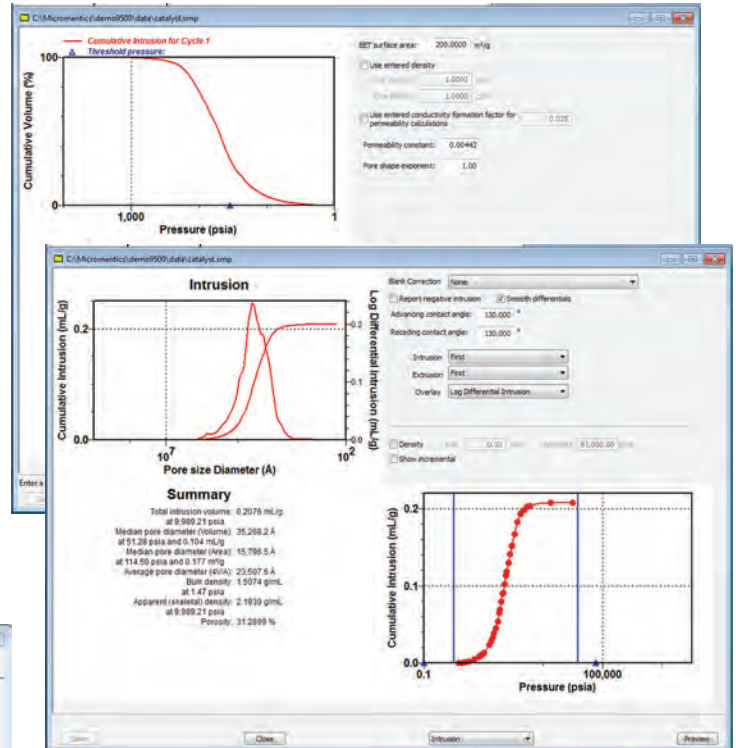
C:\Micromeritics\demo9500\data\catalyst.smp

Cumulative Intrusion for Cycle 1
Threshold pressure:

100
0
1,000
1
Cumulative Volume (%)
Pressure (psia)

BET surface area: 200.0000 m²/g
Use entered density
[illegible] 1.0000
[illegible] 1.0000
Use entered conductivity formation factor for permeability calculations 0.025
Permeability constant: 0.00442
Pore shape exponent: 1.00

Enter a

C:\Micromeritics\demo9500\data\catalyst.smp

Intrusion
0.2
0.0
$10^7$
$10^2$
Cumulative Intrusion (mL/g)
Log Differential Intrusion (mL/g)
0.2
0.1
0.0
Pore size Diameter (Å)

Blank Correction: None
Report negative intrusion
Smooth differentials
Advancing contact angle: 130.000 °
Receding contact angle: 130.000 °
Intrusion First
Extrusion First
Overlay Log Differential Intrusion
Density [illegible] 0.00 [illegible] 61,000.00 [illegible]
Show incremental

Summary
Total intrusion volume: 0.2076 mL/g
at 9,989.21 psia
Median pore diameter (Volume): 35,268.2 Å
at 51.28 psia and 0.104 mL/g
Median pore diameter (Area): 15,796.5 Å
at 114.50 psia and 0.177 m²/g
Average pore diameter (4V/A): 23,507.6 Å
Bulk density: 1.5074 g/mL
at 1.47 psia
Apparent (skeletal) density: 2.1939 g/mL
at 9,989.21 psia
Porosity: 31.2899 %

0.2
0.1
0.0
0.1
100,000
Cumulative Intrusion (mL/g)
Pressure (psia)

Save
Close
Intrusion
Preview